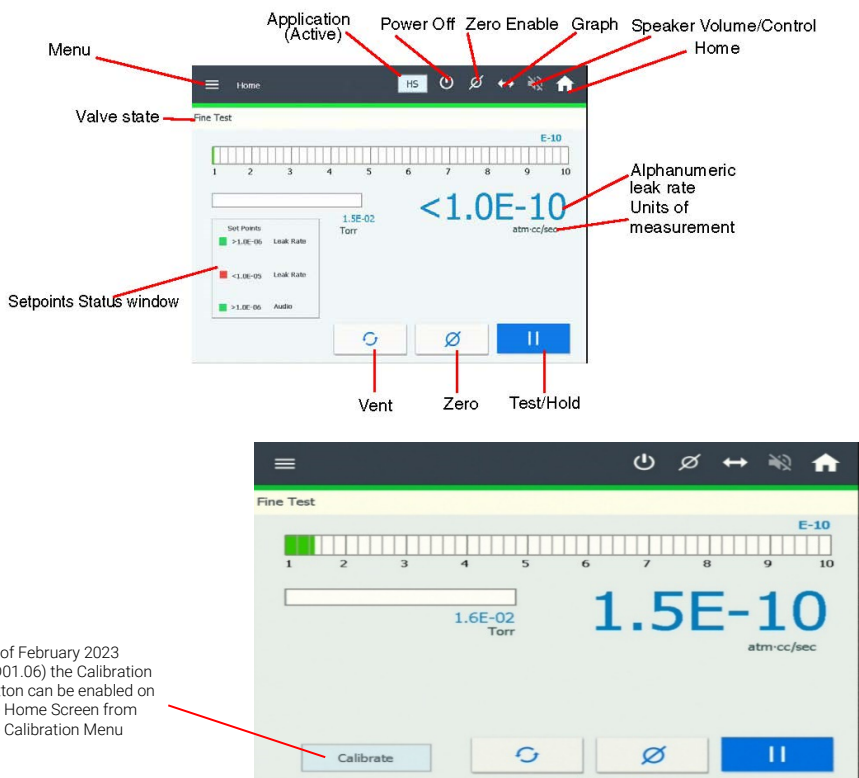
Application (Active)

Power Off

Zero Enable

Graph

Speaker Volume/Control

Menu

Home

Home

HS

Valve state

Fine Test

E-10

1 2 3 4 5 6 7 8 9 10

1.5E-02
Torr

<1.0E-10
atm·cc/sec

Alphanumeric leak rate

Units of measurement

Set Points

>1.0E-06 Leak Rate

<1.0E-05 Leak Rate

>1.0E-06 Audio

Setpoints Status window

Vent

Zero

Test/Hold

Fine Test

E-10

1 2 3 4 5 6 7 8 9 10

1.6E-02
Torr

1.5E-10
atm·cc/sec

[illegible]of February 2023 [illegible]001.06) the Calibration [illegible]ton can be enabled on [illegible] Home Screen from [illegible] Calibration Menu

Calibrate